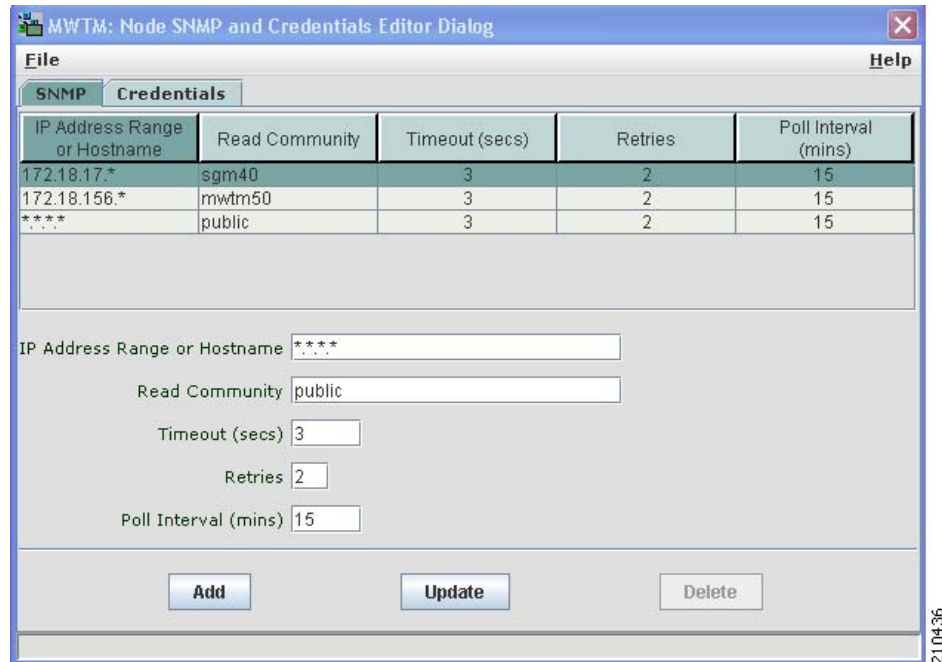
MWTM: Node SNMP and Credentials Editor Dialog

File

Help

SNMP | Credentials

| IP Address Range or Hostname | Read Community | Timeout (secs) | Retries | Poll Interval (mins) |
|---|---|---|---|---|
| 172.18.17.* | sgm40 | 3 | 2 | 15 |
| 172.18.156.* | mwtm50 | 3 | 2 | 15 |
| \*.\*.\*.\* | public | 3 | 2 | 15 |

IP Address Range or Hostname \*.\*.\*.\*

Read Community public

Timeout (secs) 3

Retries 2

Poll Interval (mins) 15

Add

Update

Delete

210436